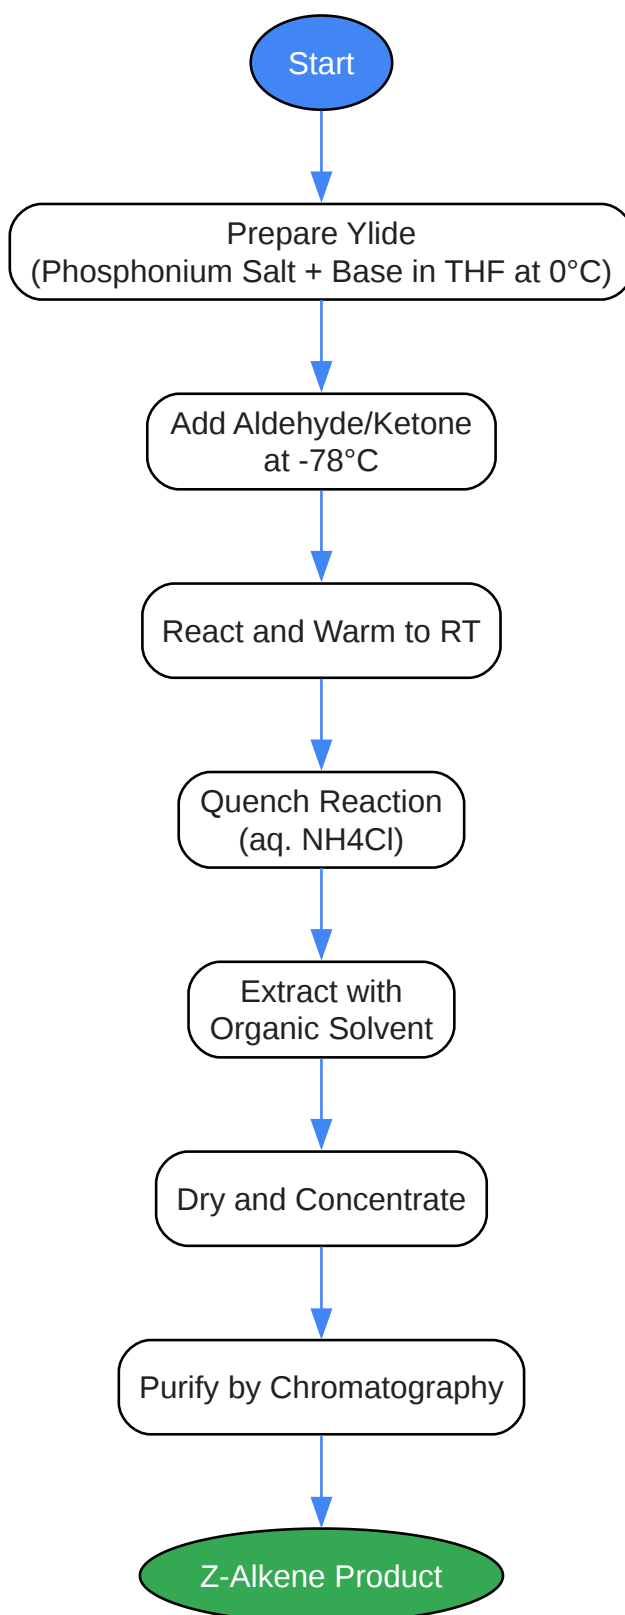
Start

Prepare Ylide
(Phosphonium Salt + Base in THF at 0°C)

Add Aldehyde/Ketone
at -78°C

React and Warm to RT

Quench Reaction
(aq. NH4Cl)

Extract with
Organic Solvent

Dry and Concentrate

Purify by Chromatography

Z-Alkene Product